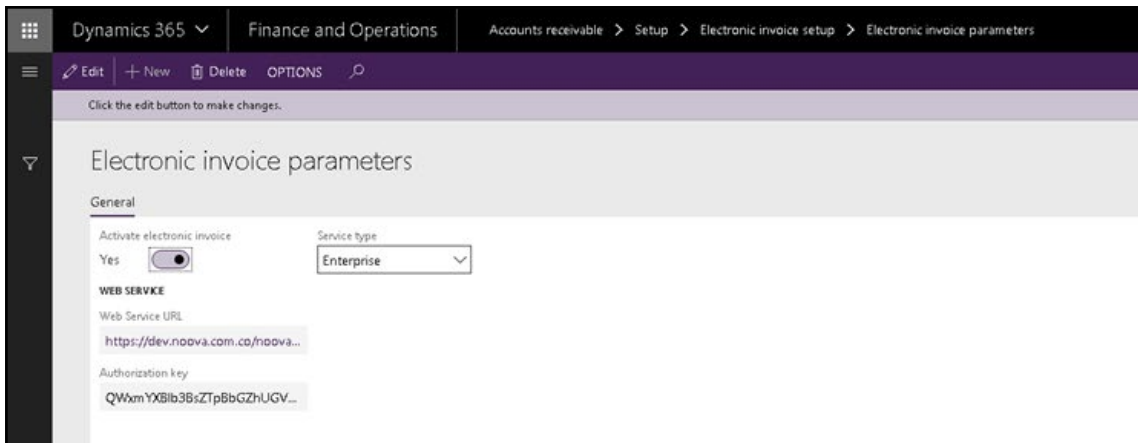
Dynamics 365 ⌄ Finance and Operations Accounts receivable > Setup > Electronic invoice setup > Electronic invoice parameters

Edit + New Delete OPTIONS

Click the edit button to make changes.

Electronic invoice parameters

General

Activate electronic invoice
Yes

Service type
Enterprise

WEB SERVICE

Web Service URL
https://dev.noova.com.co/noova...

Authorization key
QWxmYXBlb3BsZTpBbGZhUGV...